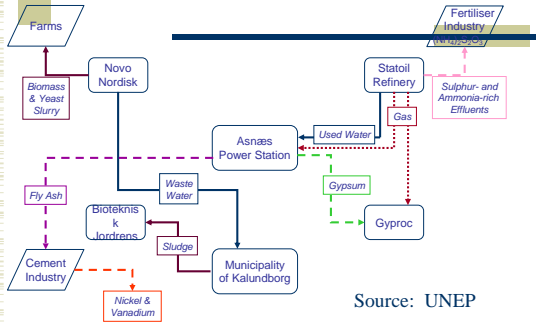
Farms

Fertiliser Industry
$(NH_4)_2SO_4$

Novo Nordisk

Statoil Refinery

Biomass & Yeast Slurry

Sulphur- and Ammonia-rich Effluents

Gas

Used Water

Asnæs Power Station

Fly Ash

Waste Water

Gypsum

Bioteknisk Jordrens

Gyproc

Sludge

Cement Industry

Municipality of Kalundborg

Nickel & Vanadium

Source: UNEP